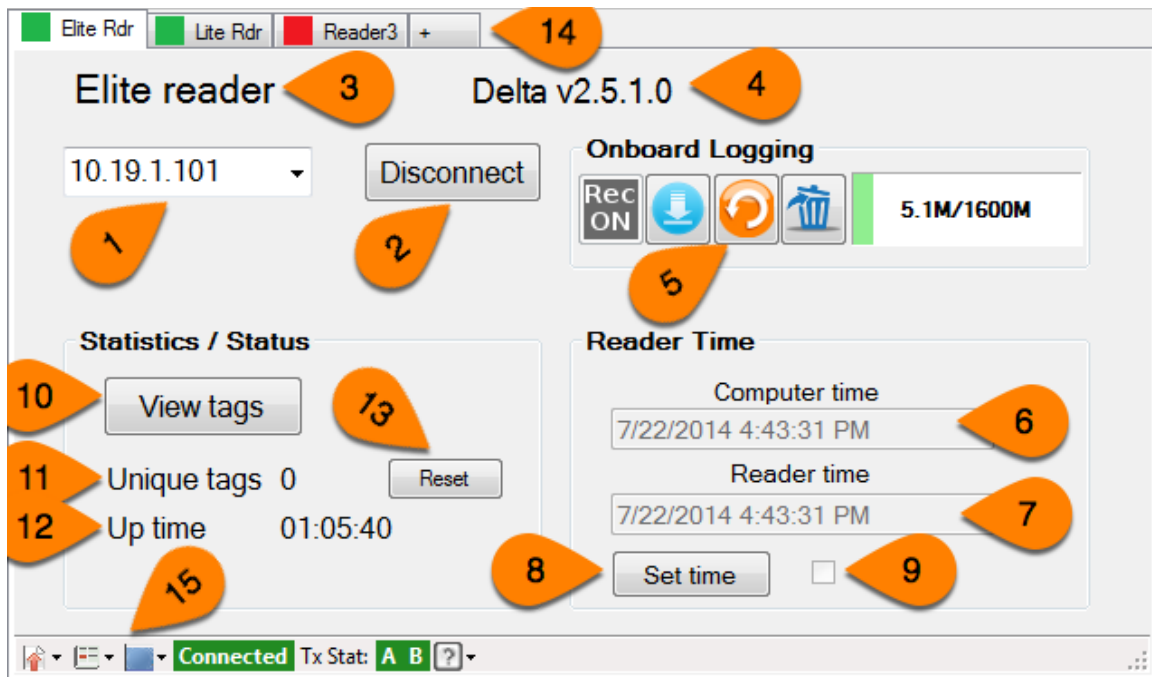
Elite Rdr | Lite Rdr | Reader3 | + 14

Elite reader 3 Delta v2.5.1.0 4

10.19.1.101 Disconnect

1 2

Onboard Logging

Rec ON

5.1M/1600M

5

Statistics / Status

10 View tags 13

Reset

11 Unique tags 0

12 Up time 01:05:40

15

Reader Time

Computer time

7/22/2014 4:43:31 PM 6

Reader time

7/22/2014 4:43:31 PM 7

8 Set time 9

Connected Tx Stat: A B ?